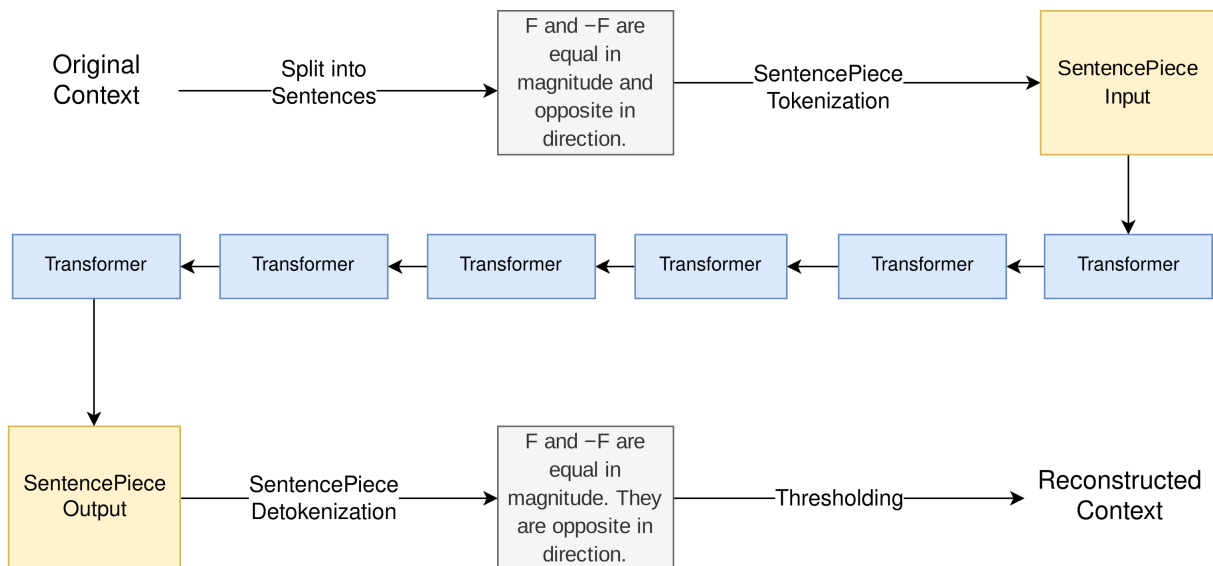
Original Context

Split into Sentences

F and −F are equal in magnitude and opposite in direction.

SentencePiece Tokenization

SentencePiece Input

Transformer

Transformer

Transformer

Transformer

Transformer

Transformer

SentencePiece Output

SentencePiece Detokenization

F and −F are equal in magnitude. They are opposite in direction.

Thresholding

Reconstructed Context